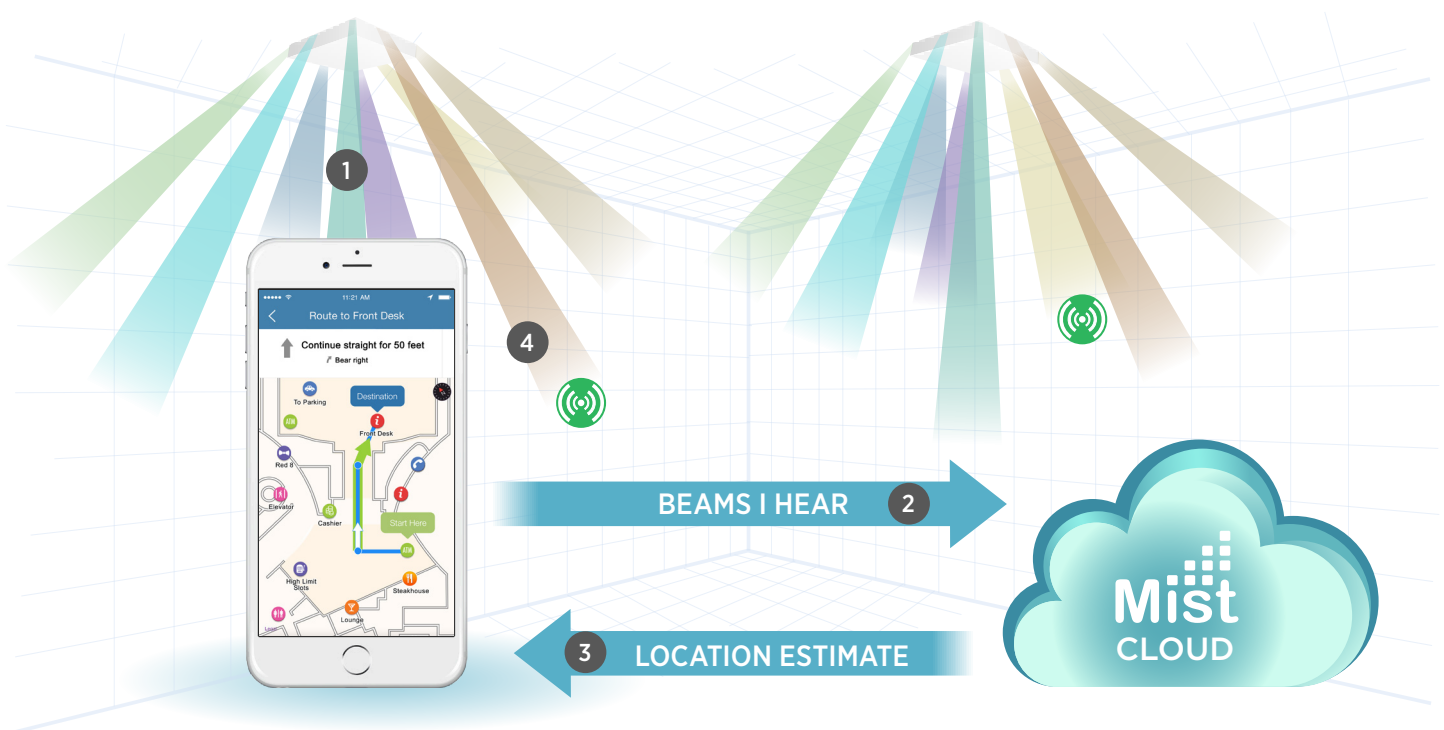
1

●●●●● 11:21 AM

Route to Front Desk

Continue straight for 50 feet

Bear right

To Parking

Destination

Front Desk

Red 8

Elevator

Cashier

Start Here

High Limit Slots

Steakhouse

Lounge

4

BEAMS I HEAR 2

3 LOCATION ESTIMATE

Mist CLOUD